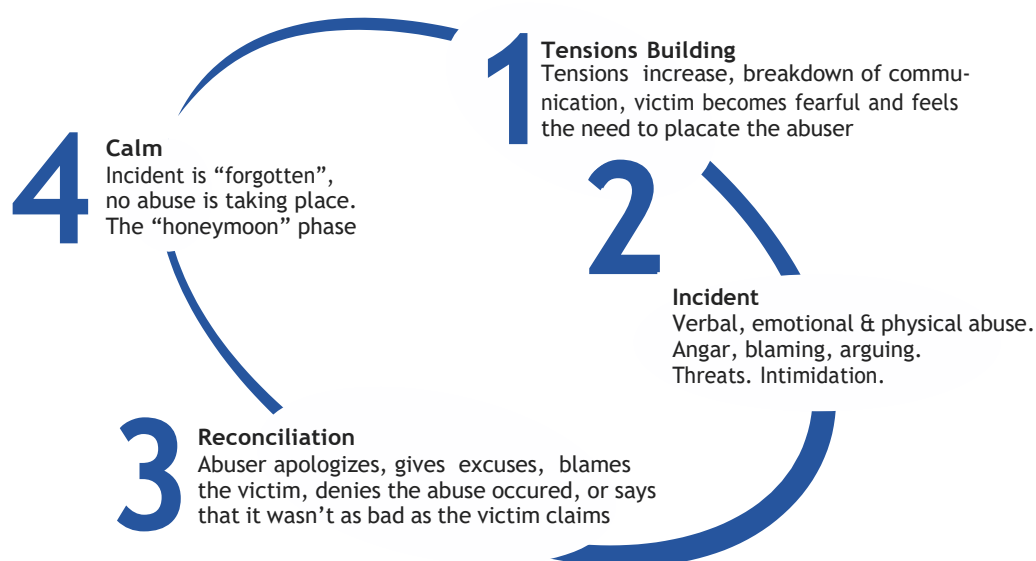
1
Tensions Building
Tensions increase, breakdown of communication, victim becomes fearful and feels the need to placate the abuser

4
Calm
Incident is “forgotten”, no abuse is taking place. The “honeymoon” phase

2
Incident
Verbal, emotional & physical abuse. Angar, blaming, arguing. Threats. Intimidation.

3
Reconciliation
Abuser apologizes, gives excuses, blames the victim, denies the abuse occured, or says that it wasn’t as bad as the victim claims